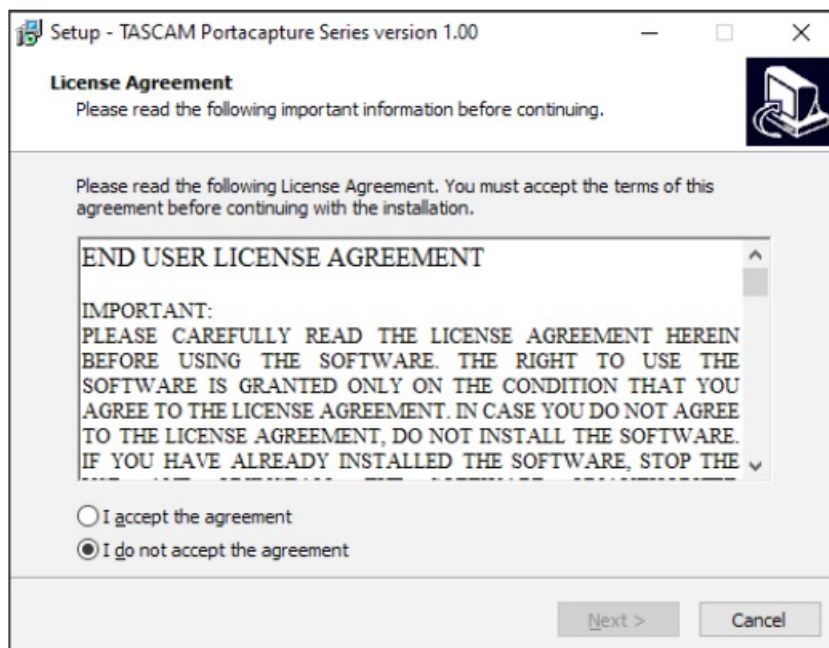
Setup - TASCAM Portacapture Series version 1.00

License Agreement
Please read the following important information before continuing.

Please read the following License Agreement. You must accept the terms of this agreement before continuing with the installation.

END USER LICENSE AGREEMENT

IMPORTANT:
PLEASE CAREFULLY READ THE LICENSE AGREEMENT HEREIN BEFORE USING THE SOFTWARE. THE RIGHT TO USE THE SOFTWARE IS GRANTED ONLY ON THE CONDITION THAT YOU AGREE TO THE LICENSE AGREEMENT. IN CASE YOU DO NOT AGREE TO THE LICENSE AGREEMENT, DO NOT INSTALL THE SOFTWARE. IF YOU HAVE ALREADY INSTALLED THE SOFTWARE, STOP THE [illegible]

I accept the agreement
I do not accept the agreement

Next >
Cancel